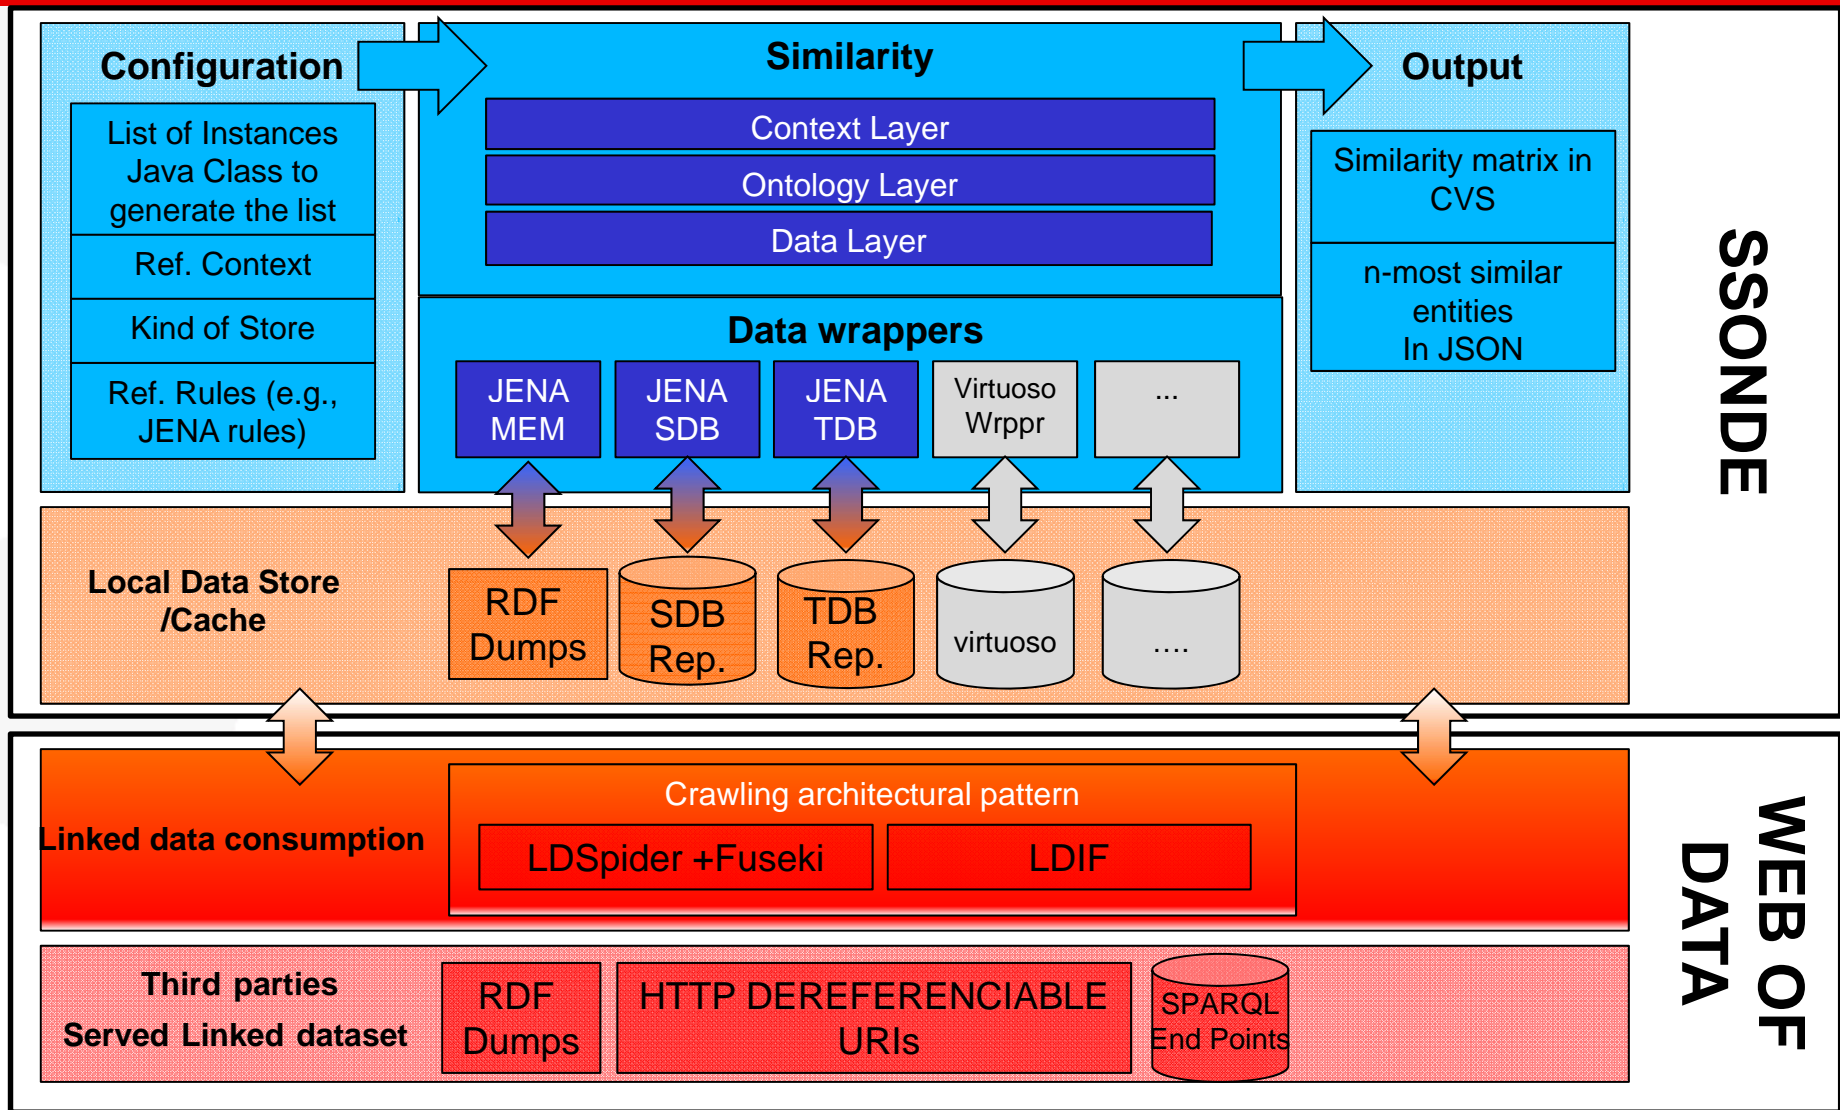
Configuration

List of Instances Java Class to generate the list

Ref. Context

Kind of Store

Ref. Rules (e.g., JENA rules)

Similarity

Context Layer

Ontology Layer

Data Layer

Output

Similarity matrix in CVS

n-most similar entities In JSON

SSONDE

Data wrappers

JENA MEM

JENA SDB

JENA TDB

Virtuoso Wrppr

...

Local Data Store /Cache

RDF Dumps

SDB Rep.

TDB Rep.

virtuoso

....

Linked data consumption

Crawling architectural pattern

LDSpider +Fuseki

LDIF

WEB OF DATA

Third parties Served Linked dataset

RDF Dumps

HTTP DEREFERENCIABLE URIs

SPARQL End Points